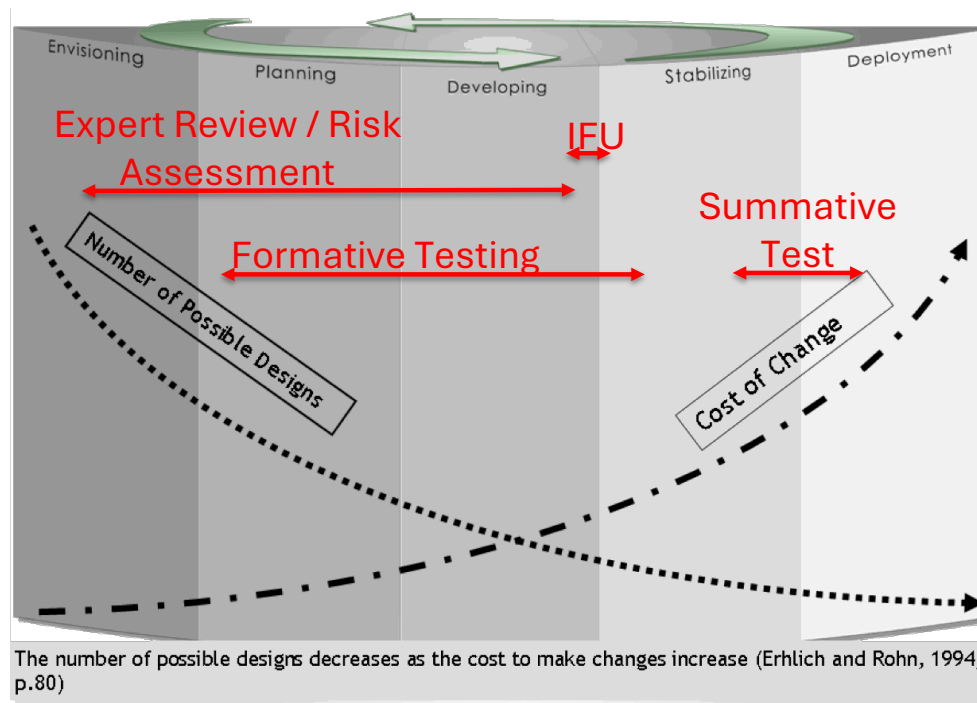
Envisioning
Planning
Developing
Stabilizing
Deployment

Expert Review / Risk Assessment

IFU

Summative Test

Formative Testing

Number of Possible Designs

Cost of Change

The number of possible designs decreases as the cost to make changes increase (Erhlich and Rohn, 1994 p.80)